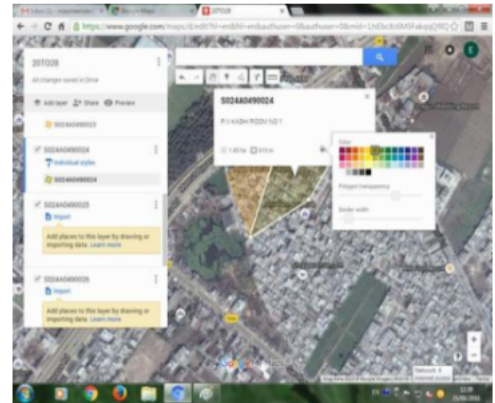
https://www.google.com/maps/d/edit?hl=en&hl=en&authuser=0&authuser=0&mid=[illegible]

20T038

All changes saved in Drive

Add layer Share Preview

S024A0490023

S024A0490024

Individual styles

S024A0490024

S024A0490025

Import

Add places to this layer by drawing or importing data. Learn more

S024A0490026

Import

Add places to this layer by drawing or importing data. Learn more

S024A0490024

P.V.KASHI ROOM NO 1

Color

Polygon transparency

Border width

Google